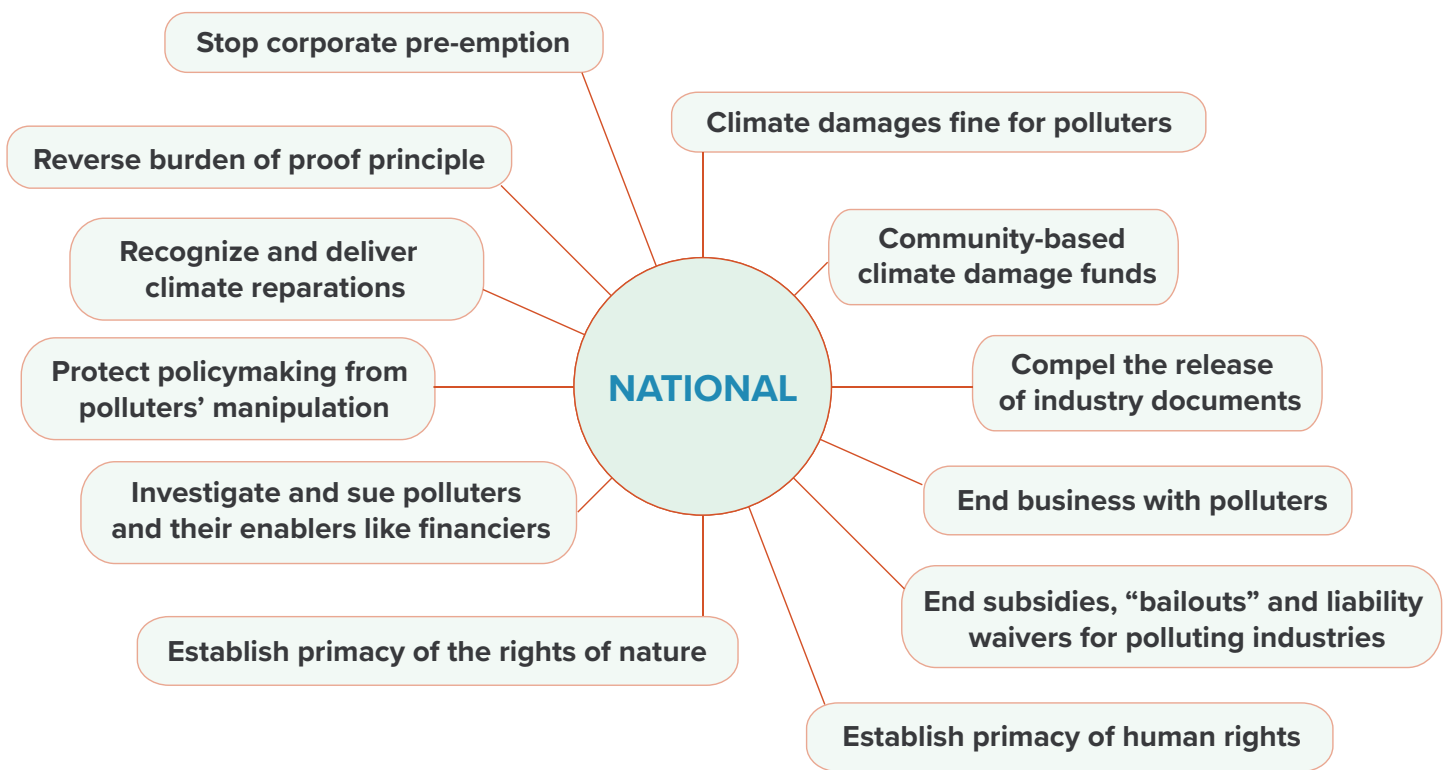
NATIONAL

Stop corporate pre-emption

Climate damages fine for polluters

Reverse burden of proof principle

Community-based climate damage funds

Recognize and deliver climate reparations

Compel the release of industry documents

Protect policymaking from polluters' manipulation

End business with polluters

Investigate and sue polluters and their enablers like financiers

End subsidies, "bailouts" and liability waivers for polluting industries

Establish primacy of the rights of nature

Establish primacy of human rights